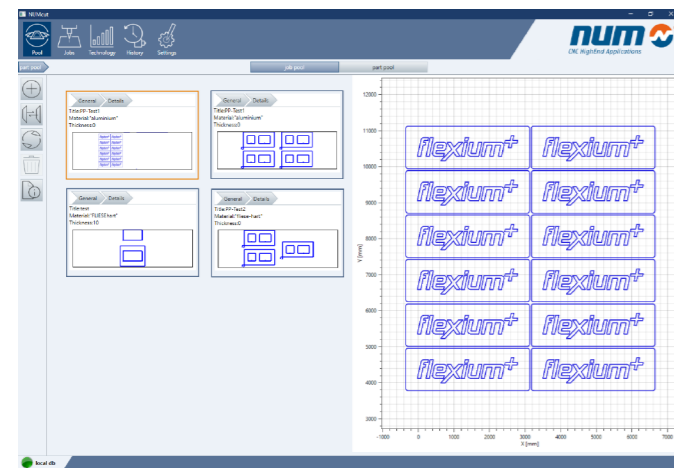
NUMcut

Pool Jobs Technology History Settings

NUM CNC Highend Applications

part pool

job pool

part pool

General Details
Title:PP-Test1
Material:"aluminium"
Thickness:0

General Details
Title:PP-Test1
Material:"aluminium"
Thickness:0

General Details
Title:test
Material:"FLIESE hart"
Thickness:10

General Details
Title:PP-Test2
Material:"fliese-hart"
Thickness:0

flexium+ flexium+
flexium+ flexium+
flexium+ flexium+
flexium+ flexium+
flexium+ flexium+
flexium+ flexium+

12000
11000
10000
9000
8000
7000
6000
5000
4000
3000
Y [mm]

-1000 0 1000 2000 3000 4000 5000 6000 7000
X [mm]

local db